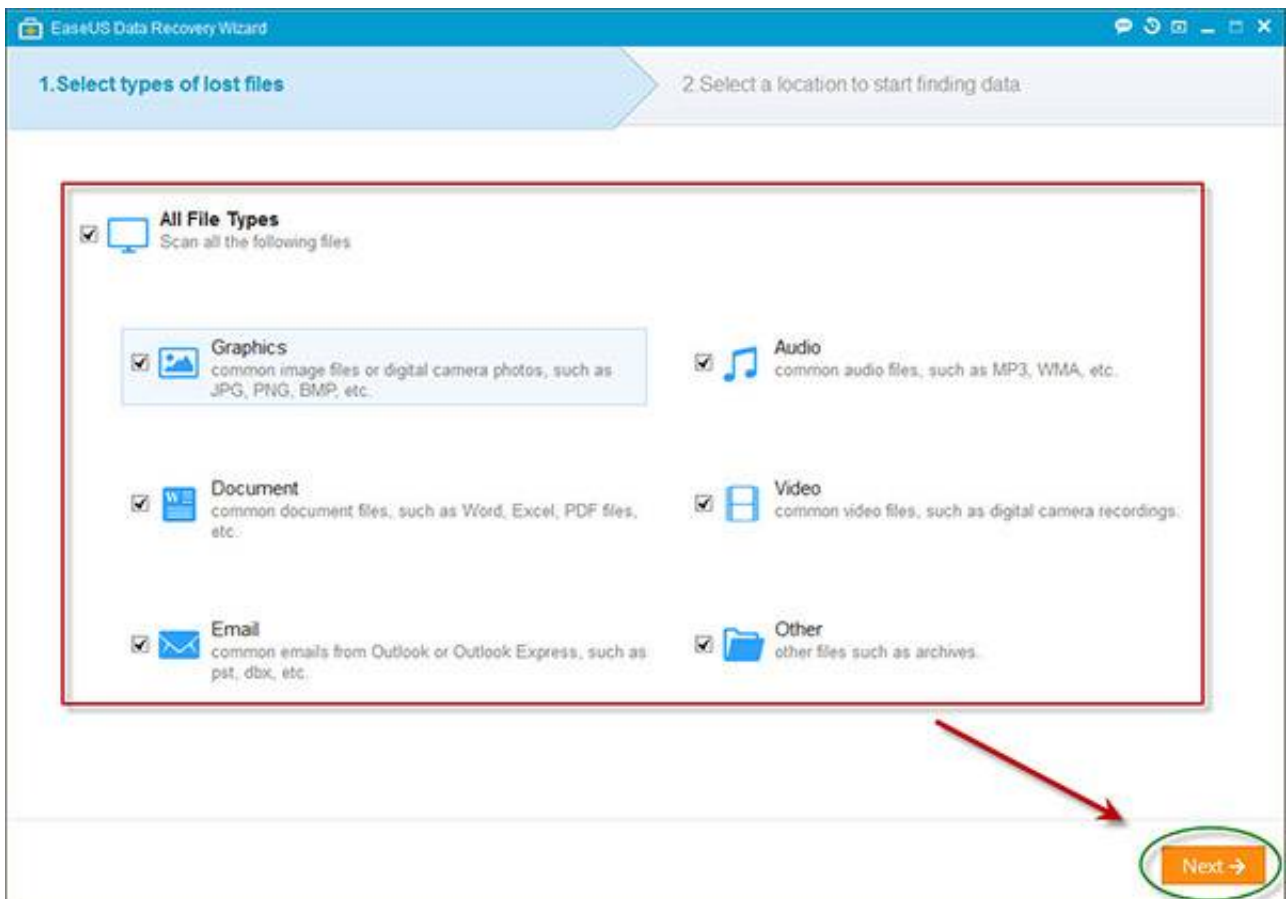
EaseUS Data Recovery Wizard

1.Select types of lost files

2.Select a location to start finding data

All File Types
Scan all the following files

Graphics
common image files or digital camera photos, such as JPG, PNG, BMP, etc.

Audio
common audio files, such as MP3, WMA, etc.

Document
common document files, such as Word, Excel, PDF files, etc.

Video
common video files, such as digital camera recordings.

Email
common emails from Outlook or Outlook Express, such as pst, dbx, etc.

Other
other files such as archives.

Next →